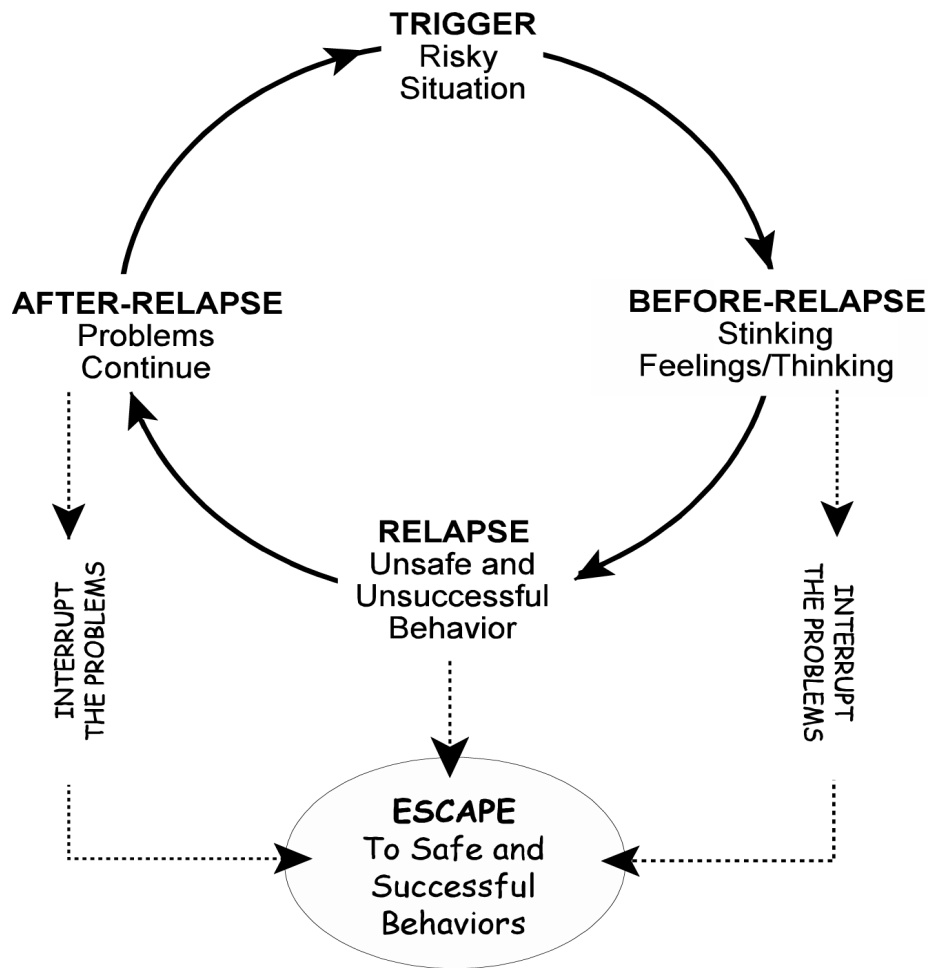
TRIGGER
Risky
Situation

AFTER-RELAPSE
Problems
Continue

BEFORE-RELAPSE
Stinking
Feelings/Thinking

RELAPSE
Unsafe and
Unsuccessful
Behavior

INTERRUPT
THE PROBLEMS

INTERRUPT
THE PROBLEMS

ESCAPE
To Safe and
Successful
Behaviors